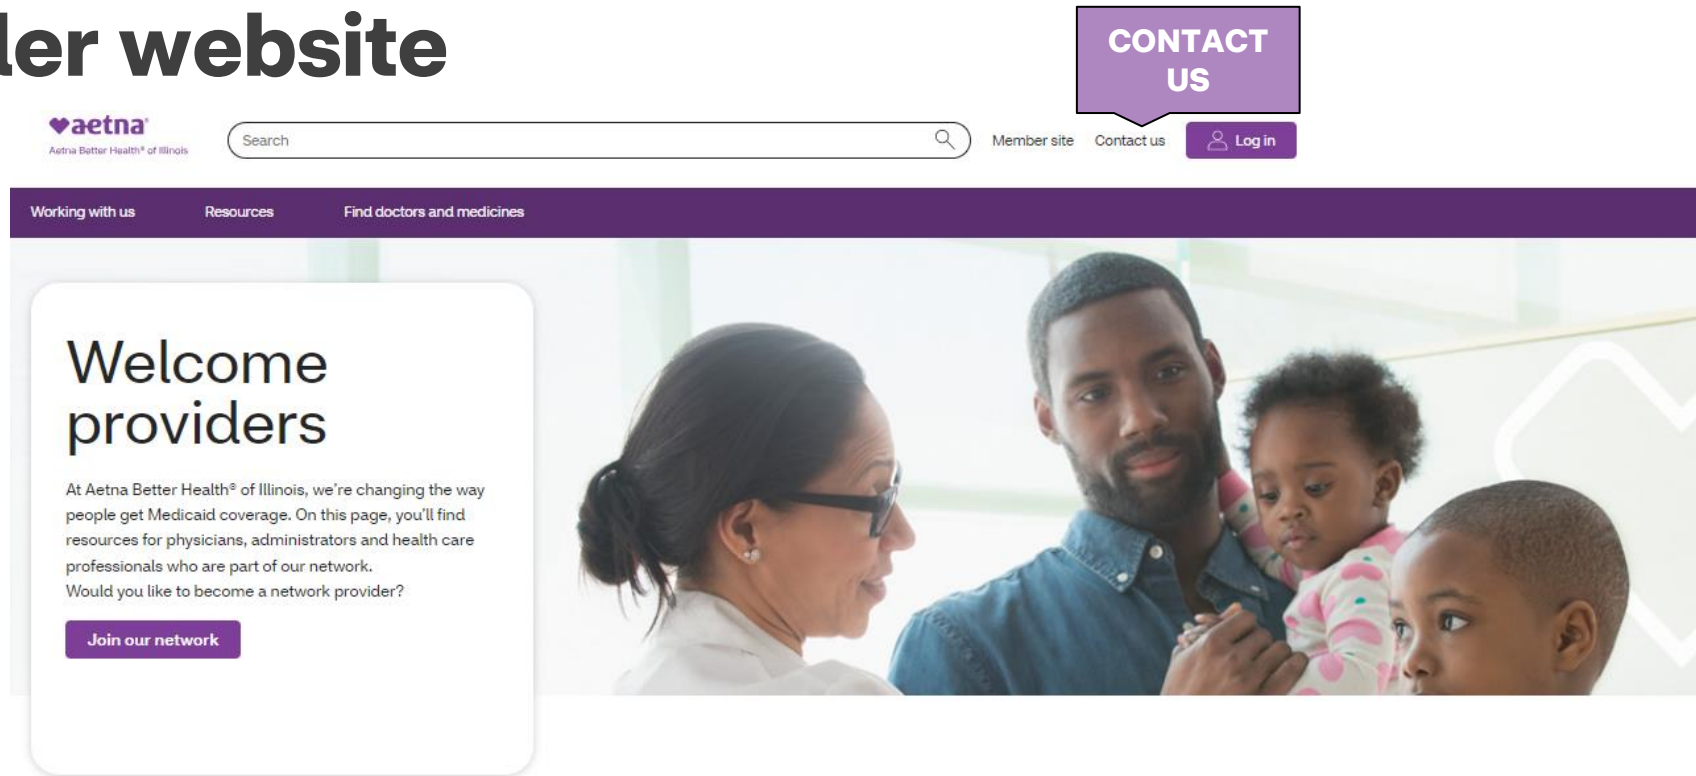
ler website

CONTACT US

aetna
Aetna Better Health® of Illinois

Search

Member site Contact us Log in

Working with us Resources Find doctors and medicines

Welcome providers

At Aetna Better Health® of Illinois, we're changing the way people get Medicaid coverage. On this page, you'll find resources for physicians, administrators and health care professionals who are part of our network.
Would you like to become a network provider?

Join our network